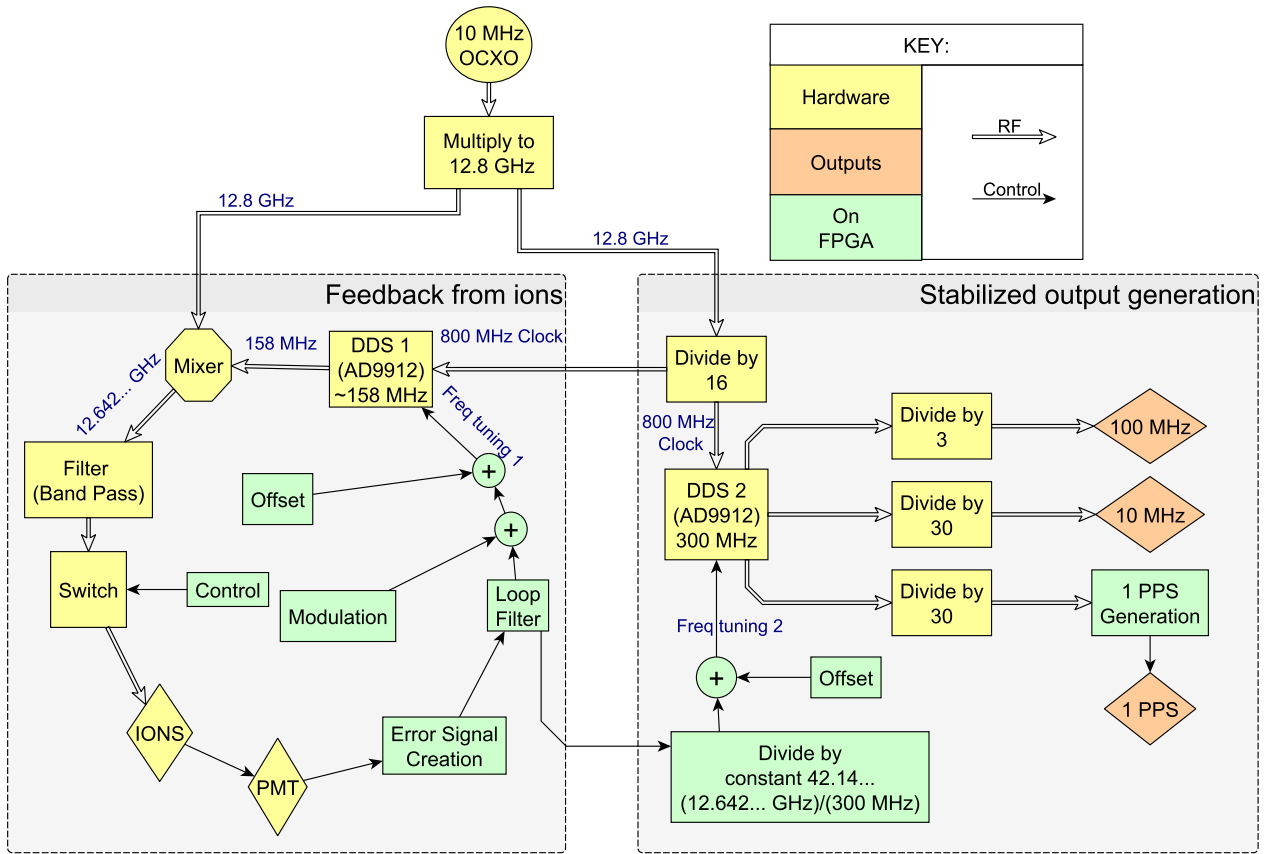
10 MHz OCXO

Multiply to 12.8 GHz

12.8 GHz

12.8 GHz

KEY:

Hardware

Outputs

On FPGA

RF

Control

Feedback from ions

Stabilized output generation

158 MHz

800 MHz Clock

Mixer

DDS 1 (AD9912) ~158 MHz

Divide by 16

12.642... GHz

Freq tuning 1

800 MHz Clock

Divide by 3

100 MHz

Filter (Band Pass)

+

Offset

DDS 2 (AD9912) 300 MHz

Divide by 30

10 MHz

+

Switch

Control

Modulation

Loop Filter

Divide by 30

1 PPS Generation

Freq tuning 2

+

Offset

1 PPS

IONS

Error Signal Creation

PMT

Divide by constant 42.14... (12.642... GHz)/(300 MHz)